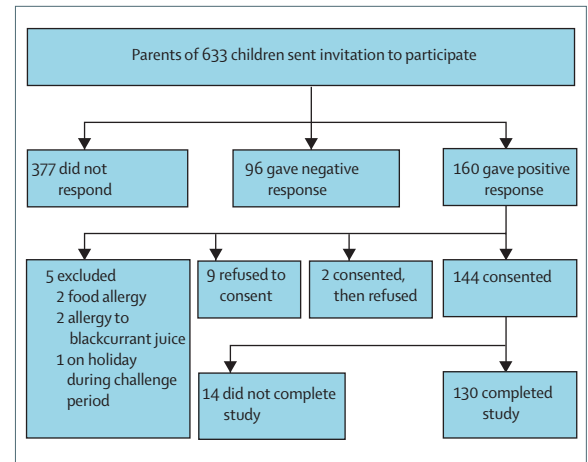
Parents of 633 children sent invitation to participate

377 did not respond

96 gave negative response

160 gave positive response

5 excluded
2 food allergy
2 allergy to blackcurrant juice
1 on holiday during challenge period

9 refused to consent

2 consented, then refused

144 consented

14 did not complete study

130 completed study